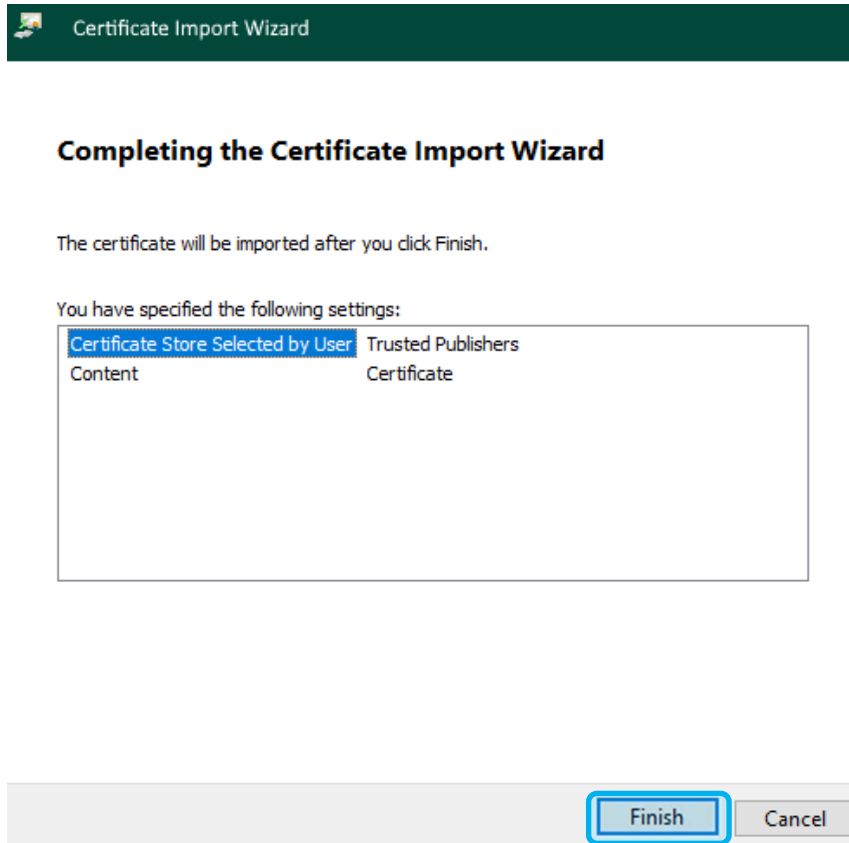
Certificate Import Wizard

Completing the Certificate Import Wizard

The certificate will be imported after you click Finish.

You have specified the following settings:

| | |
|---|---|
| Certificate Store Selected by User | Trusted Publishers |
| Content | Certificate |

Finish

Cancel